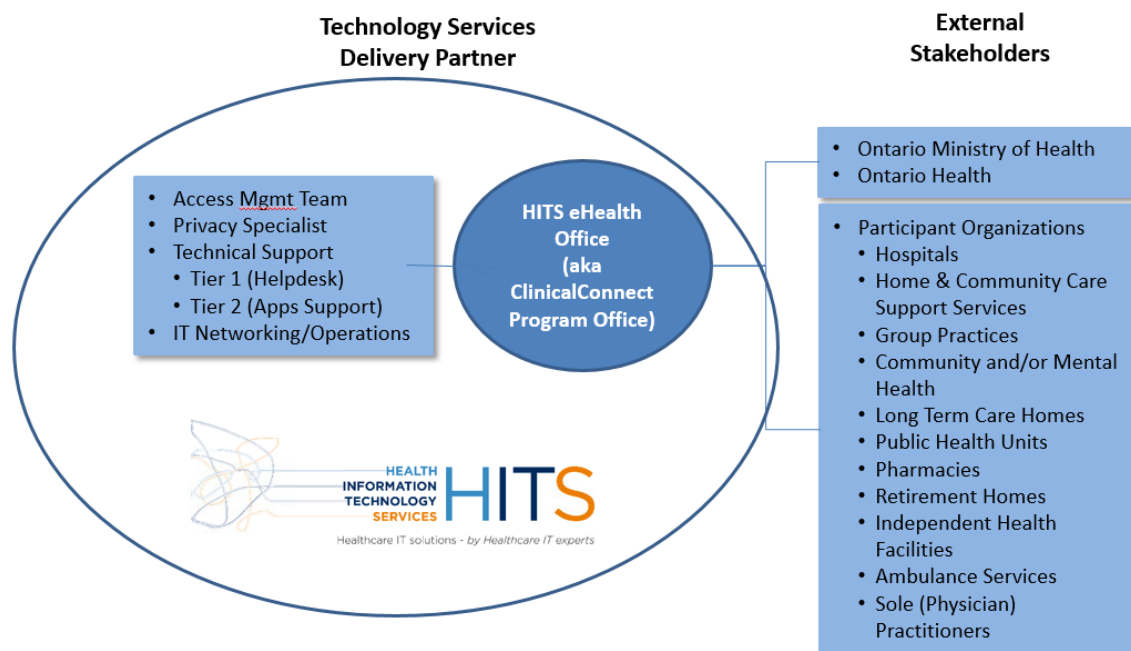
Technology Services Delivery Partner

- Access Mgmt Team
- Privacy Specialist
- Technical Support
  - Tier 1 (Helpdesk)
  - Tier 2 (Apps Support)
- IT Networking/Operations

HITS eHealth Office (aka ClinicalConnect Program Office)

HEALTH INFORMATION TECHNOLOGY SERVICES HITS
Healthcare IT solutions - by Healthcare IT experts

External Stakeholders

- Ontario Ministry of Health
- Ontario Health

- Participant Organizations
  - Hospitals
  - Home & Community Care Support Services
  - Group Practices
  - Community and/or Mental Health
  - Long Term Care Homes
  - Public Health Units
  - Pharmacies
  - Retirement Homes
  - Independent Health Facilities
  - Ambulance Services
  - Sole (Physician) Practitioners